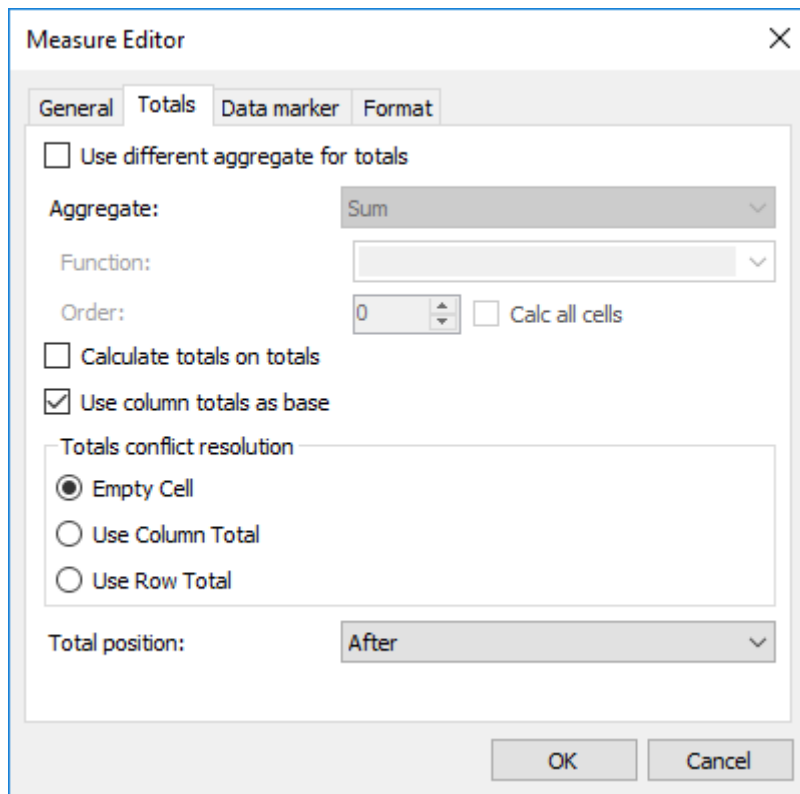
Measure Editor

General Totals Data marker Format

Use different aggregate for totals

Aggregate: Sum

Function:

Order: 0 Calc all cells

Calculate totals on totals

Use column totals as base

Totals conflict resolution

Empty Cell

Use Column Total

Use Row Total

Total position: After

OK Cancel